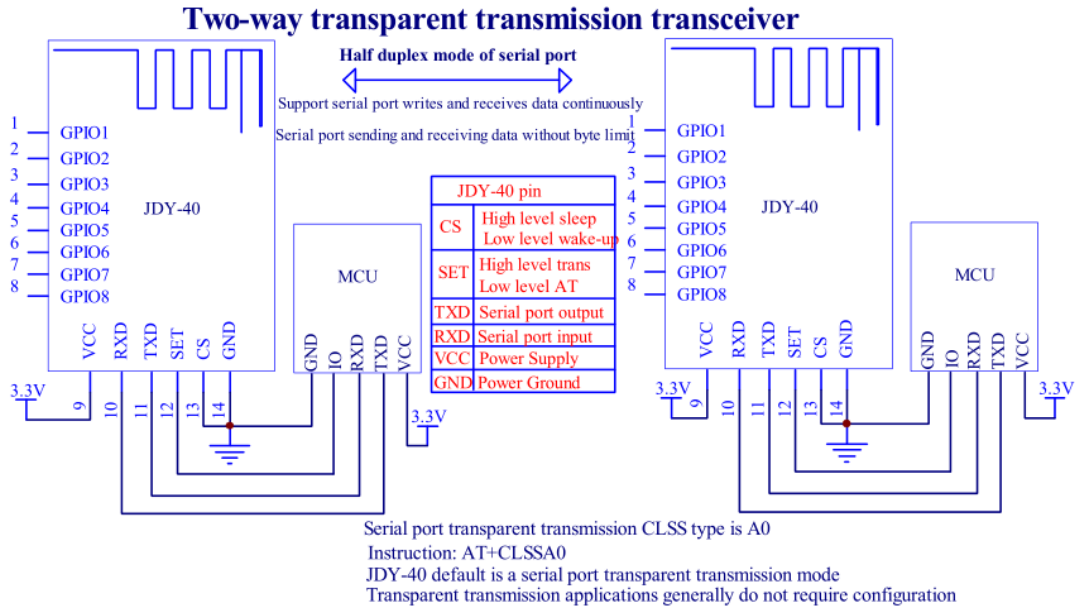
Two-way transparent transmission transceiver

Half duplex mode of serial port

Support serial port writes and receives data continuously

Serial port sending and receiving data without byte limit

1 GPIO1
2 GPIO2
3 GPIO3
4 GPIO4
5 GPIO5
6 GPIO6
7 GPIO7
8 GPIO8

JDY-40

VCC RXD TXD SET CS GND

3.3V

9 10 11 12 13 14

MCU

GND IO RXD TXD VCC

3.3V

| JDY-40 pin | |
|---|---|
| CS | High level sleep Low level wake-up |
| SET | High level trans Low level AT |
| TXD | Serial port output |
| RXD | Serial port input |
| VCC | Power Supply |
| GND | Power Ground |

1 GPIO1
2 GPIO2
3 GPIO3
4 GPIO4
5 GPIO5
6 GPIO6
7 GPIO7
8 GPIO8

JDY-40

VCC RXD TXD SET CS GND

3.3V

9 10 11 12 13 14

MCU

GND IO RXD TXD VCC

3.3V

Serial port transparent transmission CLSS type is A0
Instruction: AT+CLSSA0
JDY-40 default is a serial port transparent transmission mode
Transparent transmission applications generally do not require configuration